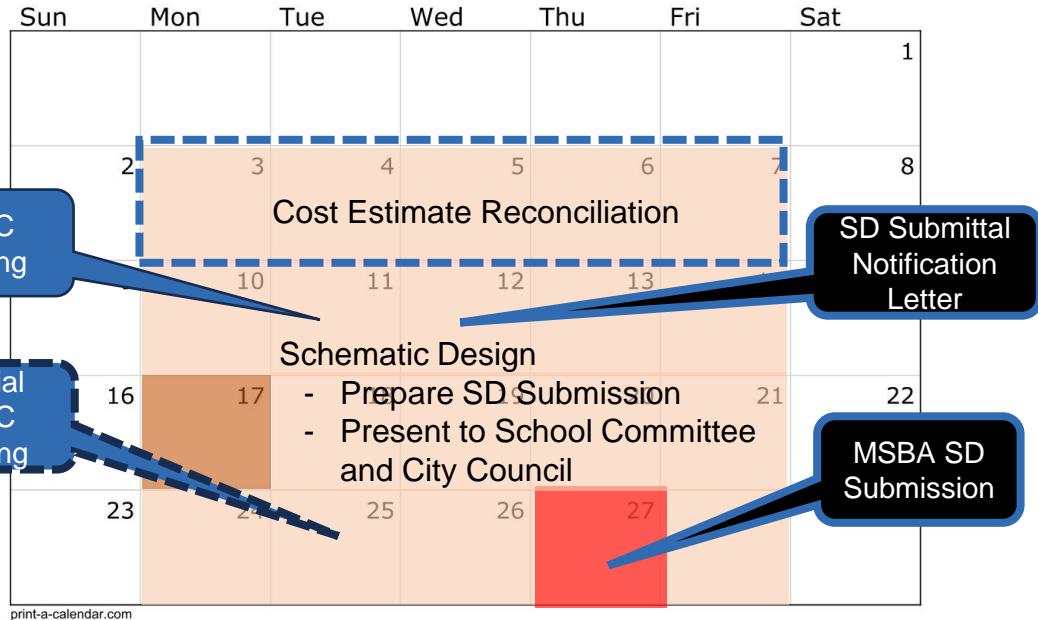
| Sun | Mon | Tue | Wed | Thu | Fri | Sat |
|---|---|---|---|---|---|---|
| | | | | | | 1 |
| 2 | 3 | 4 | 5 | 6 | 7 | 8 |
| | 10 | 11 | 12 | 13 | | |
| 16 | 17 | | | | 21 | 22 |
| 23 | 24 | 25 | 26 | 27 | | |

Cost Estimate Reconciliation

C
ng

SD Submittal Notification Letter

Schematic Design
- Prepare SD Submission
- Present to School Committee and City Council

al
C
ng

MSBA SD Submission

print-a-calendar.com